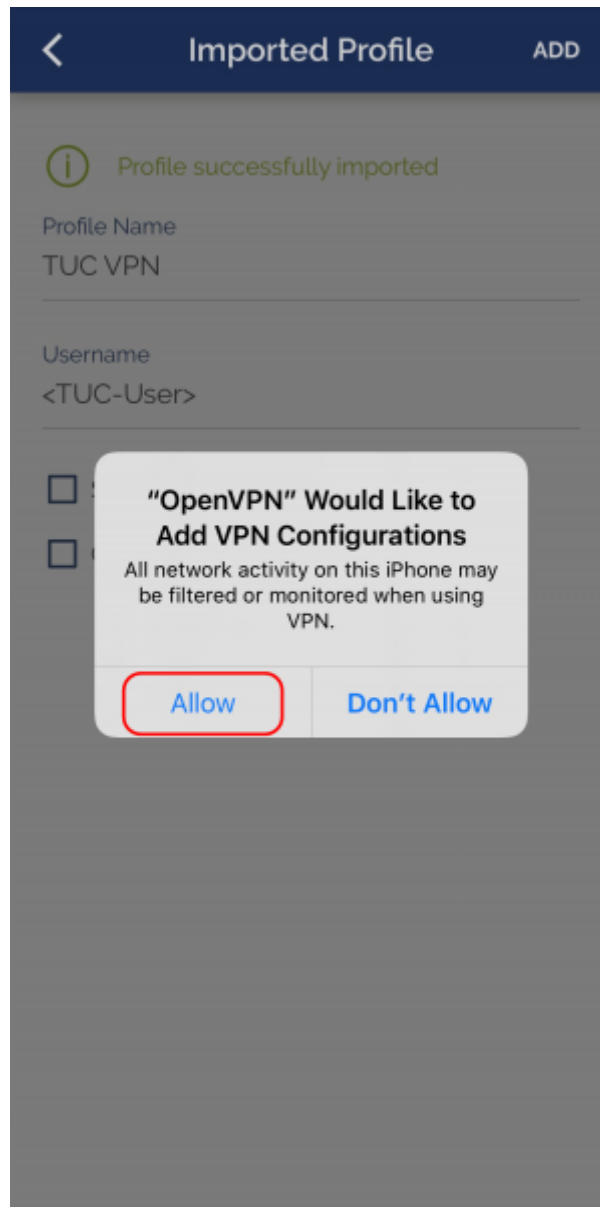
Imported Profile
ADD

Profile successfully imported

Profile Name
TUC VPN

Username
<TUC-User>

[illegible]
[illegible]

“OpenVPN” Would Like to Add VPN Configurations
All network activity on this iPhone may be filtered or monitored when using VPN.

Allow
Don’t Allow